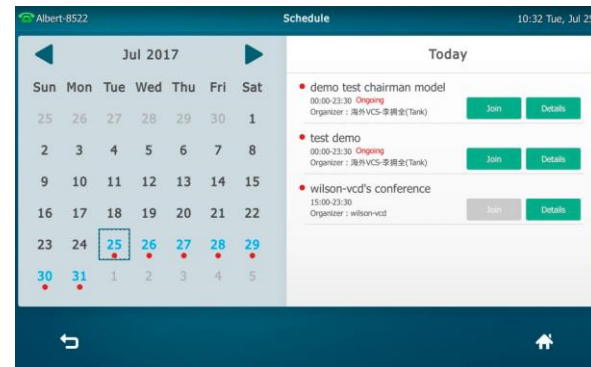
Albert-8522

Schedule

10:32 Tue, Jul 2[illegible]

Jul 2017

| Sun | Mon | Tue | Wed | Thu | Fri | Sat |
|---|---|---|---|---|---|---|
| 25 | 26 | 27 | 28 | 29 | 30 | 1 |
| 2 | 3 | 4 | 5 | 6 | 7 | 8 |
| 9 | 10 | 11 | 12 | 13 | 14 | 15 |
| 16 | 17 | 18 | 19 | 20 | 21 | 22 |
| 23 | 24 | 25 | 26 | 27 | 28 | 29 |
| 30 | 31 | 1 | 2 | 3 | 4 | 5 |

Today

demo test chairman model
00:00-23:30 Ongoing
Organizer : 海外VCS-李娴全(Tank)
Join
Details

test demo
00:00-23:30 Ongoing
Organizer : 海外VCS-李娴全(Tank)
Join
Details

wilson-vcd's conference
15:00-23:30
Organizer : wilson-vcd
Join
Details